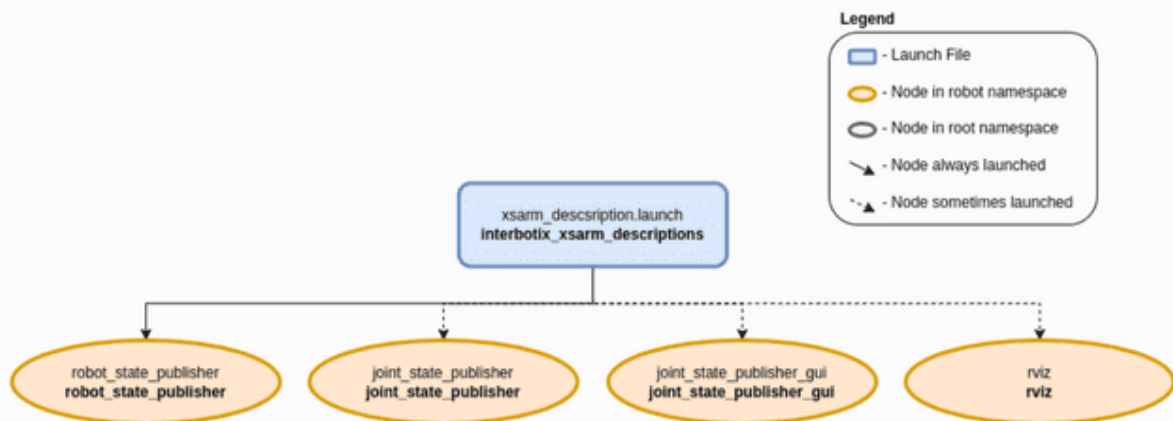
Legend
- Launch File
- Node in robot namespace
- Node in root namespace
- Node always launched
- Node sometimes launched

xsarm_descsription.launch
**interbotix_xsarm_descriptions**

robot_state_publisher
**robot_state_publisher**

joint_state_publisher
**joint_state_publisher**

joint_state_publisher_gui
**joint_state_publisher_gui**

rviz
**rviz**